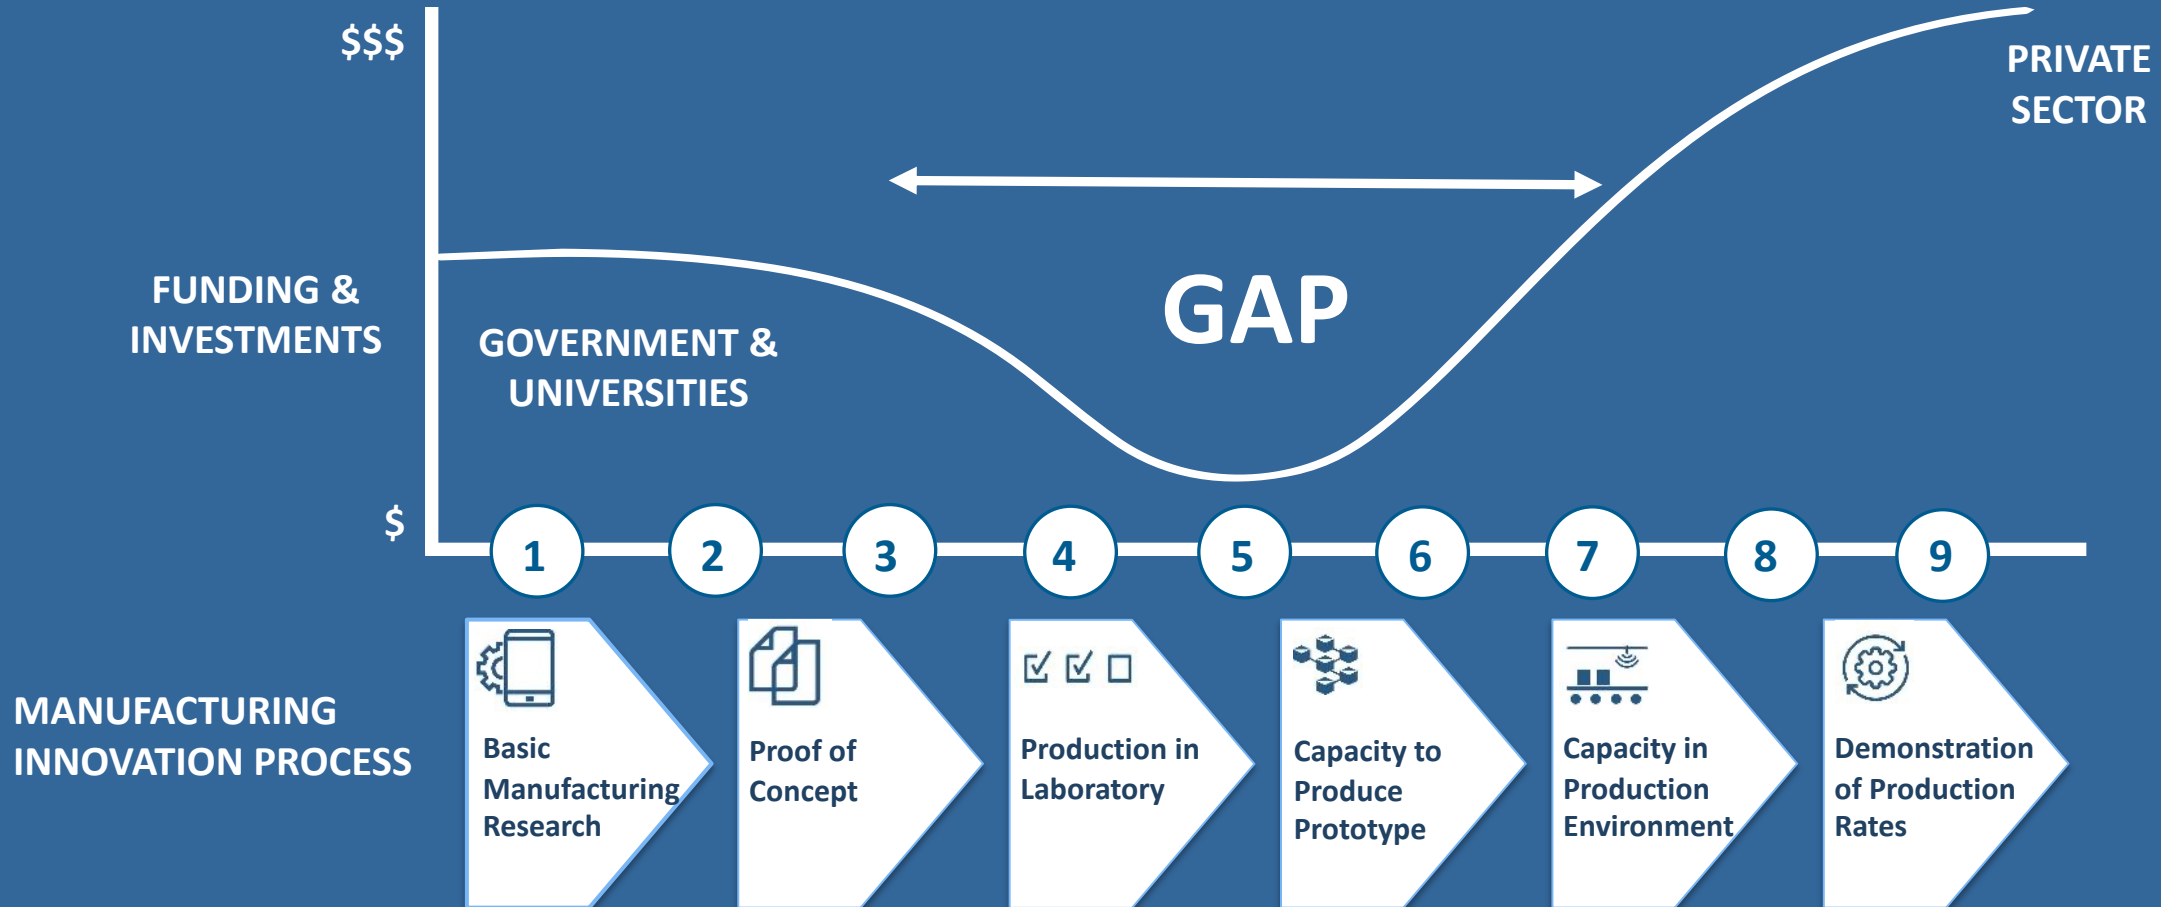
$$$

PRIVATE SECTOR

FUNDING & INVESTMENTS

GAP

GOVERNMENT & UNIVERSITIES

$

1 2 3 4 5 6 7 8 9

MANUFACTURING INNOVATION PROCESS

Basic Manufacturing Research

Proof of Concept

Production in Laboratory

Capacity to Produce Prototype

Capacity in Production Environment

Demonstration of Production Rates